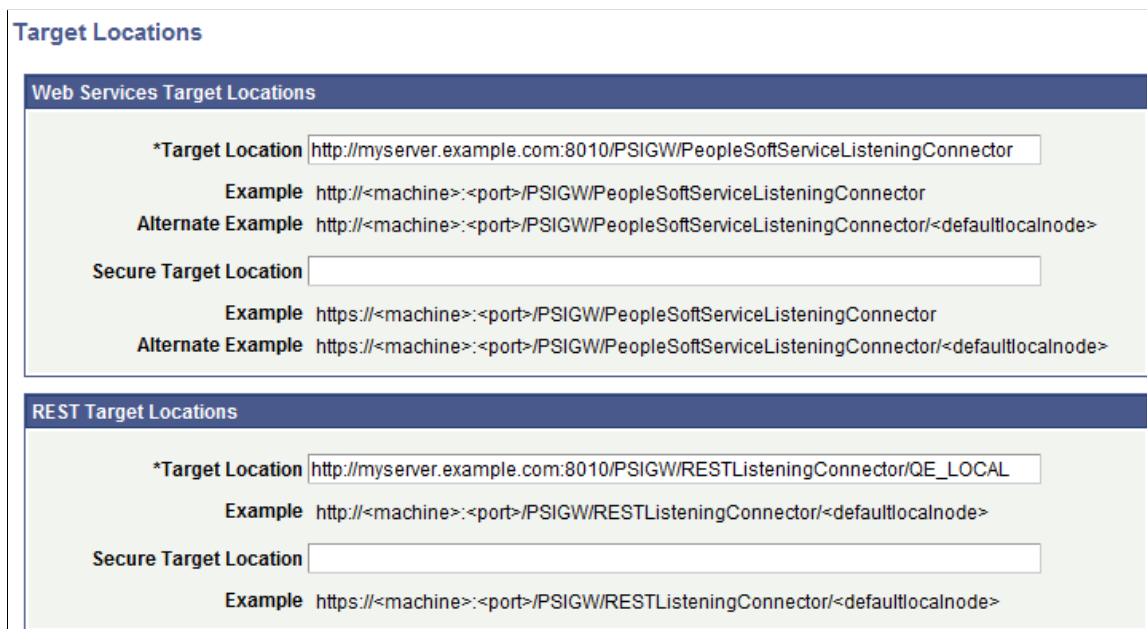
Target Locations

Web Services Target Locations

*Target Location http://myserver.example.com:8010/PSIGW/PeopleSoftServiceListeningConnector

Example http://<machine>:<port>/PSIGW/PeopleSoftServiceListeningConnector

Alternate Example http://<machine>:<port>/PSIGW/PeopleSoftServiceListeningConnector/<defaultlocalnode>

Secure Target Location

Example https://<machine>:<port>/PSIGW/PeopleSoftServiceListeningConnector

Alternate Example https://<machine>:<port>/PSIGW/PeopleSoftServiceListeningConnector/<defaultlocalnode>

REST Target Locations

*Target Location http://myserver.example.com:8010/PSIGW/RESTListeningConnector/QE_LOCAL

Example http://<machine>:<port>/PSIGW/RESTListeningConnector/<defaultlocalnode>

Secure Target Location

Example https://<machine>:<port>/PSIGW/RESTListeningConnector/<defaultlocalnode>